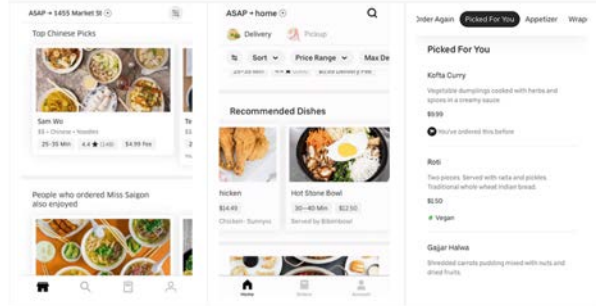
ASAP • 1455 Market St

Top Chinese Picks

Sam Wo
$$ • Chinese • Noodles
25–35 Min 4.4 ★ (148) $4.99 Fee

Te

People who ordered Miss Saigon also enjoyed

ASAP • home

Delivery Pickup

Sort Price Range Max De

Recommended Dishes

hicken
$14.49
Chicken · Sunnyvo

Hot Stone Bowl
30–40 Min $12.50
Served by Bibimbowl

Home Orders Account

Order Again Picked For You Appetizer Wrap

Picked For You

Kofta Curry
Vegetable dumplings cooked with herbs and spices in a creamy sauce
$9.99
You've ordered this before

Roti
Two pieces. Served with raita and pickles. Traditional whole wheat Indian bread.
$1.50
Vegan

Gajjar Halwa
Shredded carrots pudding mixed with nuts and dried fruits.